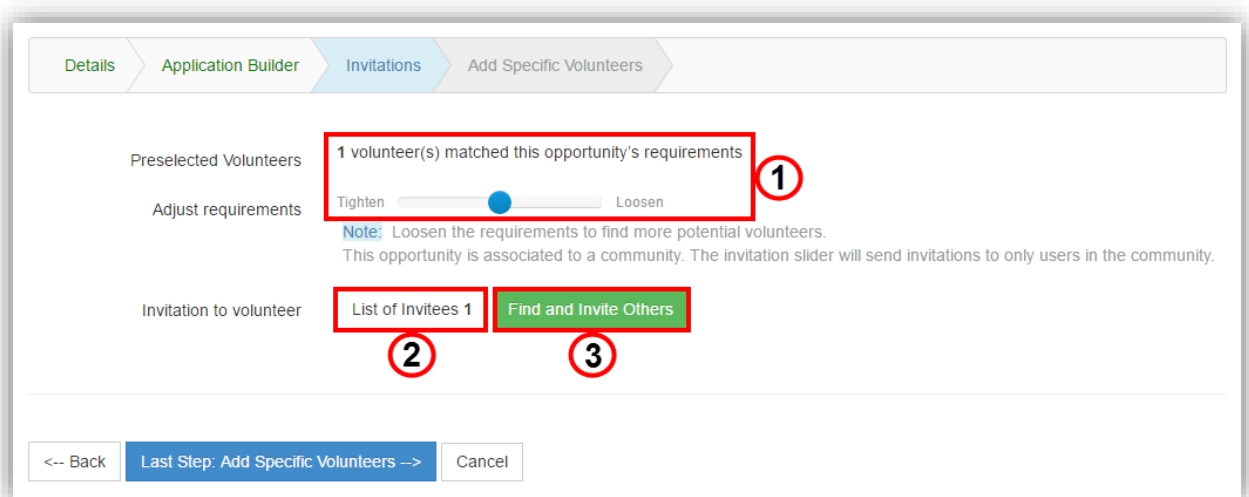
Details Application Builder Invitations Add Specific Volunteers

Preselected Volunteers **1** volunteer(s) matched this opportunity's requirements

Adjust requirements Tighten Loosen

1

Note: Loosen the requirements to find more potential volunteers.
This opportunity is associated to a community. The invitation slider will send invitations to only users in the community.

Invitation to volunteer List of Invitees **1** Find and Invite Others

2 3

<-- Back Last Step: Add Specific Volunteers --> Cancel